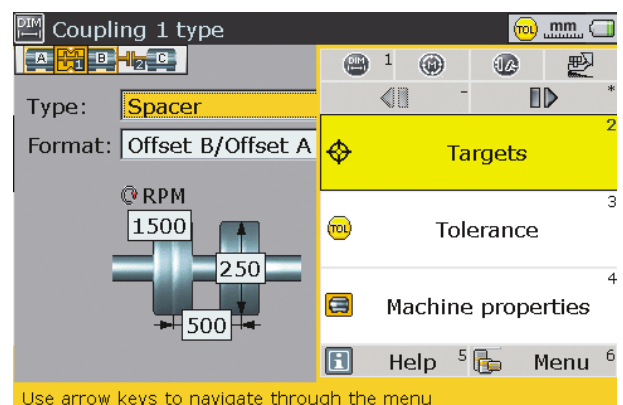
DIM Coupling 1 type
TOL mm

A 1 B 2 C

Type: Spacer
Format: Offset B/Offset A

RPM
1500
250
500

1
-
*
2 Targets
3 TOL Tolerance
4 Machine properties
Help 5 Menu 6

Use arrow keys to navigate through the menu